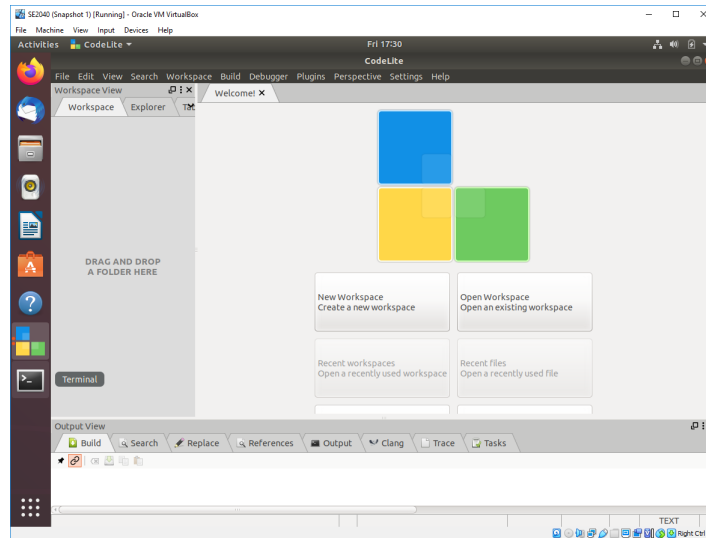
SE2040 (Snapshot 1) [Running] - Oracle VM VirtualBox
File Machine View Input Devices Help
Activities CodeLite ▾ Fri 17:30
CodeLite
File Edit View Search Workspace Build Debugger Plugins Perspective Settings Help
Workspace View
Workspace Explorer Ta
Welcome! ×
DRAG AND DROP A FOLDER HERE
New Workspace
Create a new workspace
Open Workspace
Open an existing workspace
Recent workspaces
Open a recently used workspace
Recent files
Open a recently used file
Terminal
Output View
Build Search Replace References Output Clang Trace Tasks
TEXT
Right Ctrl